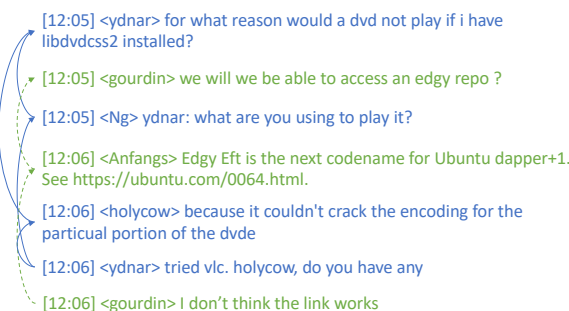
[12:05] <ydnar> for what reason would a dvd not play if i have libdvdcss2 installed?

[12:05] <gourdin> we will we be able to access an edgy repo ?

[12:05] <Ng> ydnar: what are you using to play it?

[12:06] <Anfangs> Edgy Eft is the next codename for Ubuntu dapper+1. See https://ubuntu.com/0064.html.

[12:06] <holycow> because it couldn't crack the encoding for the particual portion of the dvde

[12:06] <ydnar> tried vlc. holycow, do you have any

[12:06] <gourdin> I don't think the link works